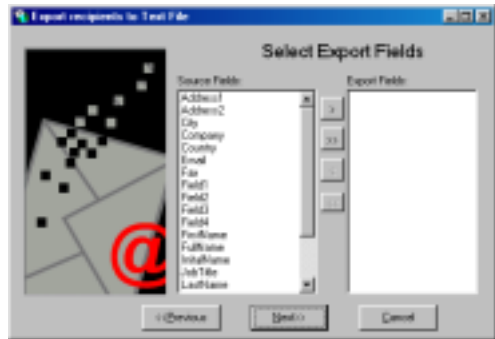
Export recipients to Text File

Select Export Fields

Source Fields:

Address1
Address2
City
Company
Country
Email
Fax
Field1
Field2
Field3
Field4
FirstName
FullName
InitialName
JobTitle
LastName

>
>>
<
<<

Export Fields:

<<Previous
Next>>
Cancel